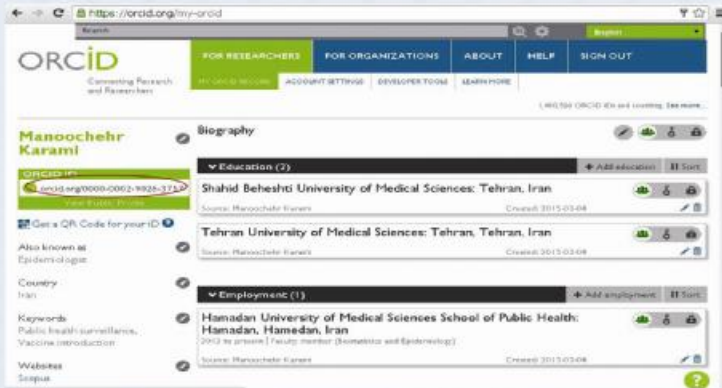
https://orcid.org/my-orcid

Search

English

ORCID
Connecting Research and Researchers

FOR RESEARCHERS | FOR ORGANIZATIONS | ABOUT | HELP | SIGN OUT

MY ORCID RECORD | ACCOUNT SETTINGS | DEVELOPER TOOLS | LEARN MORE

1,460,566 ORCID iDs and counting. See more...

Manoochehr Karami

ORCID ID
orcid.org/0000-0002-9026-3717
View Public Profile

Get a QR Code for your iD

Also known as
Epidemiologist

Country
Iran

Keywords
Public health surveillance, Vaccine introduction

Websites
Scopus

Biography

Education (2)
Add education | Sort

Shahid Beheshti University of Medical Sciences: Tehran, Iran
Source: Manoochehr Karami
Created: 2015-03-08

Tehran University of Medical Sciences: Tehran, Tehran, Iran
Source: Manoochehr Karami
Created: 2015-03-08

Employment (1)
Add employment | Sort

Hamadan University of Medical Sciences School of Public Health: Hamadan, Hamedan, Iran
2012 to present | Faculty member (Biostatistics and Epidemiology)
Source: Manoochehr Karami
Created: 2015-03-08